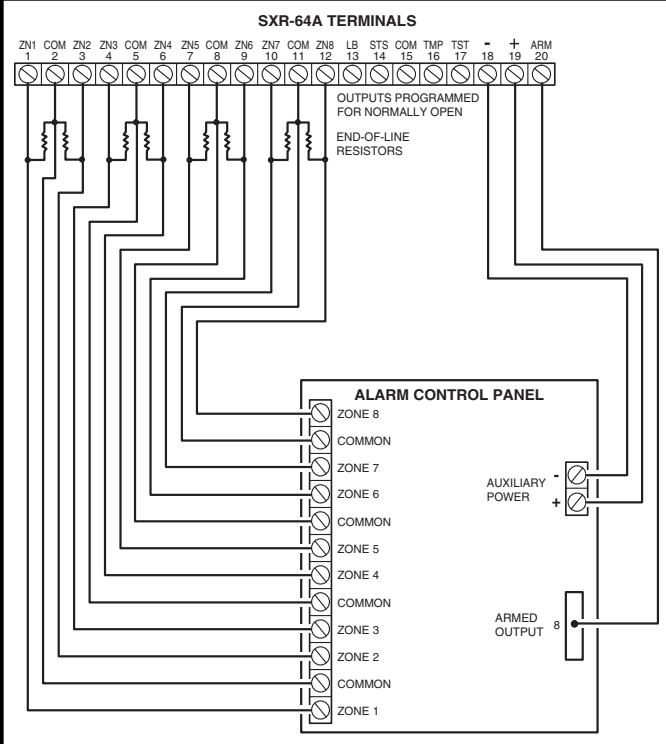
SXR-64A TERMINALS

| ZN1 | COM | ZN2 | ZN3 | COM | ZN4 | ZN5 | COM | ZN6 | ZN7 | COM | ZN8 | LB | STS | COM | TMP | TST | - | + | ARM |
|---|---|---|---|---|---|---|---|---|---|---|---|---|---|---|---|---|---|---|---|
| 1 | 2 | 3 | 4 | 5 | 6 | 7 | 8 | 9 | 10 | 11 | 12 | 13 | 14 | 15 | 16 | 17 | 18 | 19 | 20 |

OUTPUTS PROGRAMMED FOR NORMALLY OPEN

END-OF-LINE RESISTORS

ALARM CONTROL PANEL

ZONE 8
COMMON
ZONE 7
ZONE 6
COMMON
ZONE 5
ZONE 4
COMMON
ZONE 3
ZONE 2
COMMON
ZONE 1

AUXILIARY POWER
-
+

ARMED OUTPUT
8